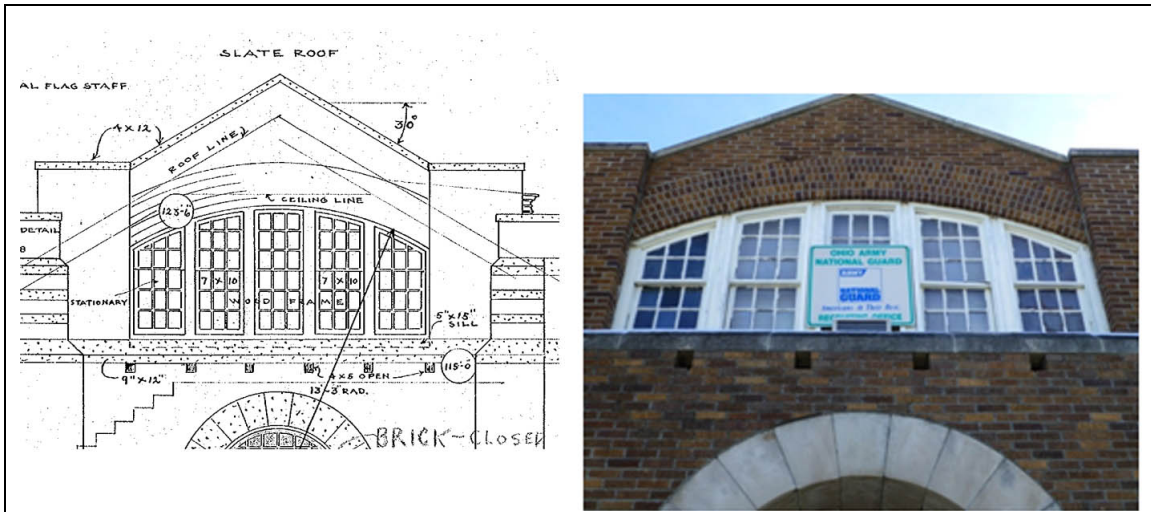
SLATE ROOF

AL FLAG STAFF

4 X 12

3'0"

ROOF LINE

CEILING LINE

123'-6"

DETAIL

8

STATIONARY

7 X 10

WOOD FRAME

7 X 10

5" X 15" SILL

9" X 12"

4 X 5 OPEN

115'-0

13'-3" RAD.

BRICK - CLOSED

OHIO ARMY NATIONAL GUARD

ARMY

NATIONAL GUARD

Americans at Their Best

RECRUITING OFFICE